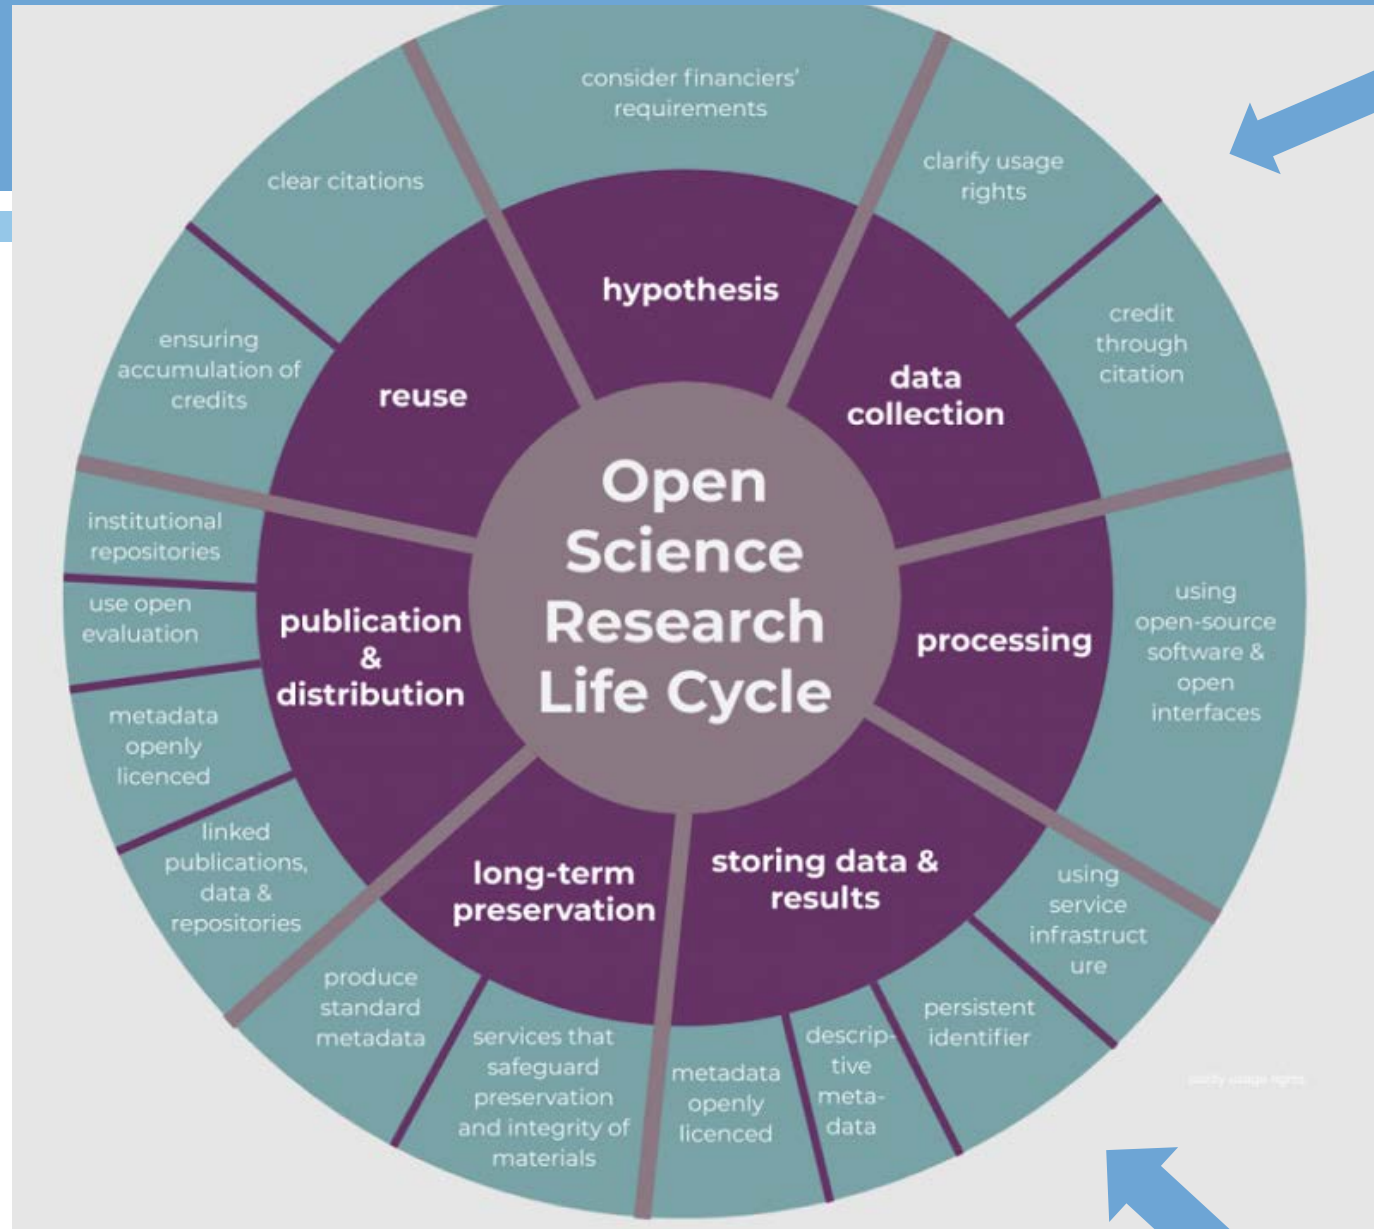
Open Science Research Life Cycle

hypothesis

consider financiers' requirements

data collection

clarify usage rights

credit through citation

processing

using open-source software & open interfaces

storing data & results

using service infrastructure

persistent identifier

descriptive metadata

metadata openly licenced

long-term preservation

services that safeguard preservation and integrity of materials

produce standard metadata

publication & distribution

linked publications, data & repositories

metadata openly licenced

use open evaluation

institutional repositories

reuse

ensuring accumulation of credits

clear citations

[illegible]